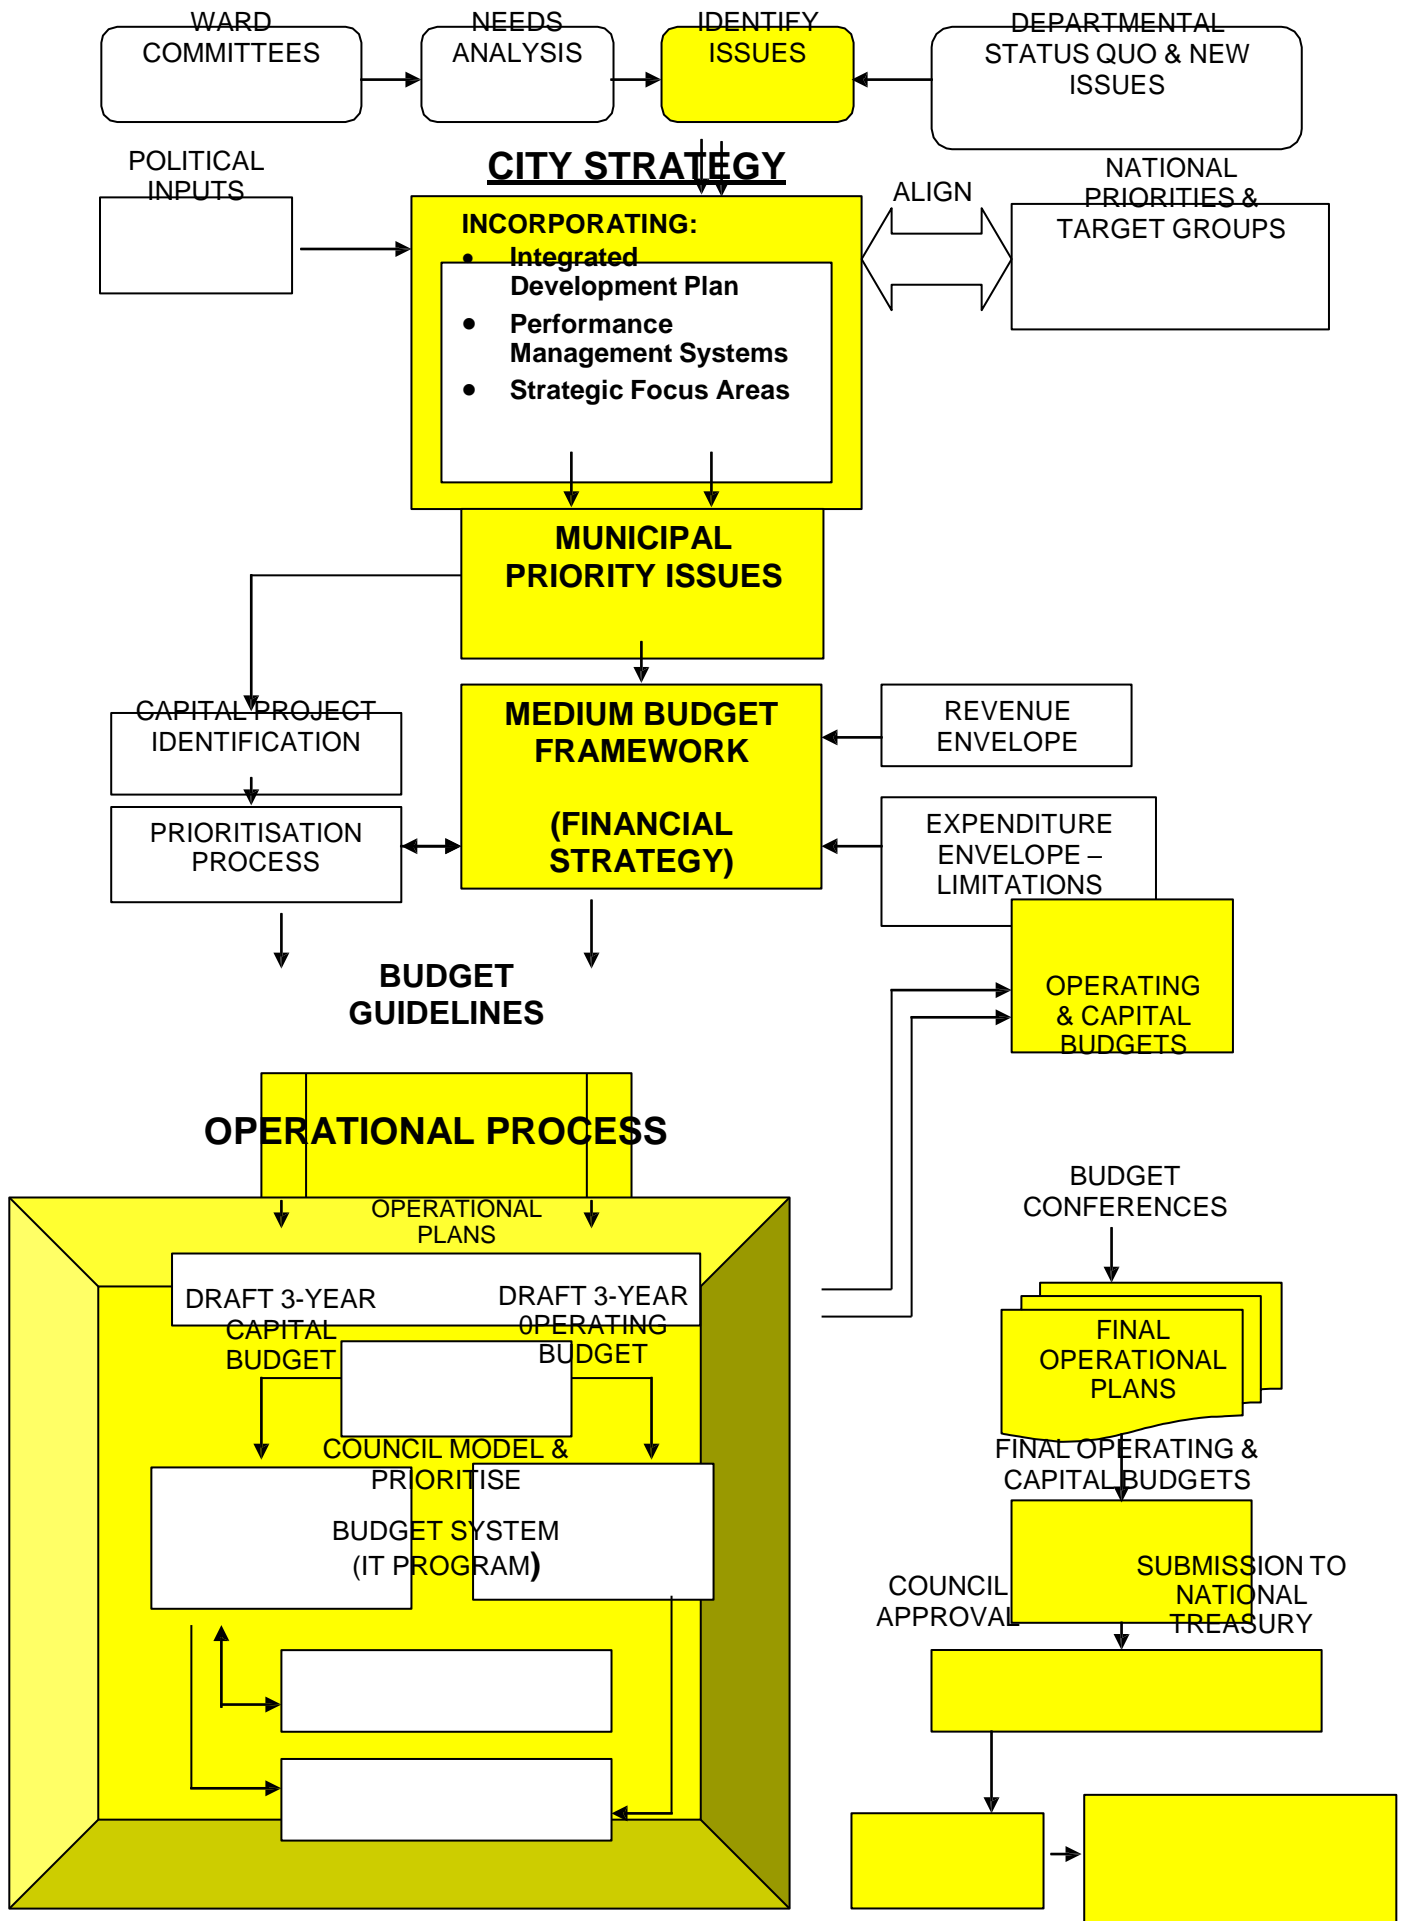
WARD COMMITTEES

NEEDS ANALYSIS

IDENTIFY ISSUES

DEPARTMENTAL STATUS QUO & NEW ISSUES

POLITICAL INPUTS

CITY STRATEGY

INCORPORATING:
• Integrated Development Plan
• Performance Management Systems
• Strategic Focus Areas

ALIGN

NATIONAL PRIORITIES & TARGET GROUPS

MUNICIPAL PRIORITY ISSUES

CAPITAL PROJECT IDENTIFICATION

PRIORITISATION PROCESS

MEDIUM BUDGET FRAMEWORK

(FINANCIAL STRATEGY)

REVENUE ENVELOPE

EXPENDITURE ENVELOPE – LIMITATIONS

BUDGET GUIDELINES

OPERATING & CAPITAL BUDGETS

OPERATIONAL PROCESS

OPERATIONAL PLANS

DRAFT 3-YEAR CAPITAL BUDGET

DRAFT 3-YEAR 0PERATING BUDGET

COUNCIL MODEL & PRIORITISE

BUDGET SYSTEM (IT PROGRAM)

BUDGET CONFERENCES

FINAL OPERATIONAL PLANS

FINAL OPERATING & CAPITAL BUDGETS

COUNCIL APPROVAL

SUBMISSION TO NATIONAL TREASURY